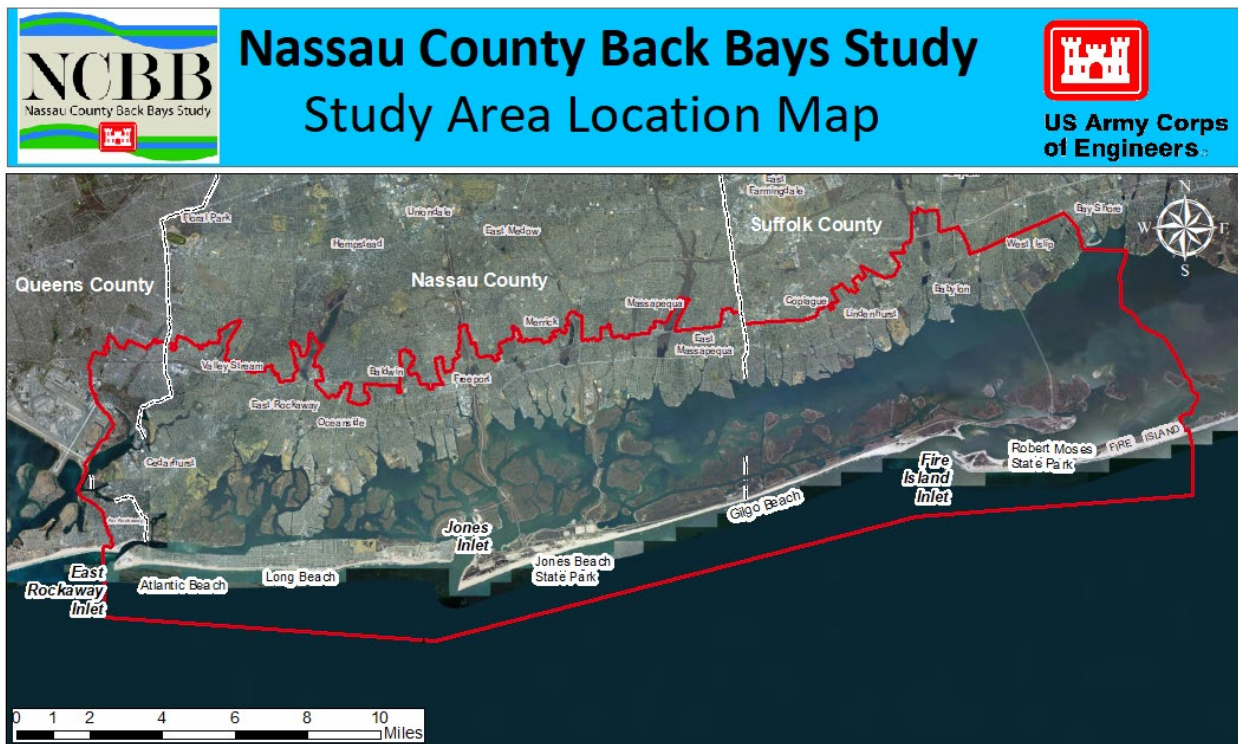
NCBB
Nassau County Back Bays Study

Nassau County Back Bays Study
Study Area Location Map

US Army Corps of Engineers

N
E
S
W

Queens County
Nassau County
Suffolk County
Floral Park
Uniondale
East Meadow
Hempstead
East Farmingdale
Bay Shore
West Islip
Babylon
Copiague
Lindenhurst
Massapequa
East Massapequa
Merrick
Freeport
Baldwin
Valley Stream
East Rockaway
Oceanside
Cedarhurst
Robert Moses State Park
FIRE ISLAND
Fire Island Inlet
Gilgo Beach
Jones Inlet
Jones Beach State Park
Long Beach
Atlantic Beach
East Rockaway Inlet

0 1 2 4 6 8 10
Miles